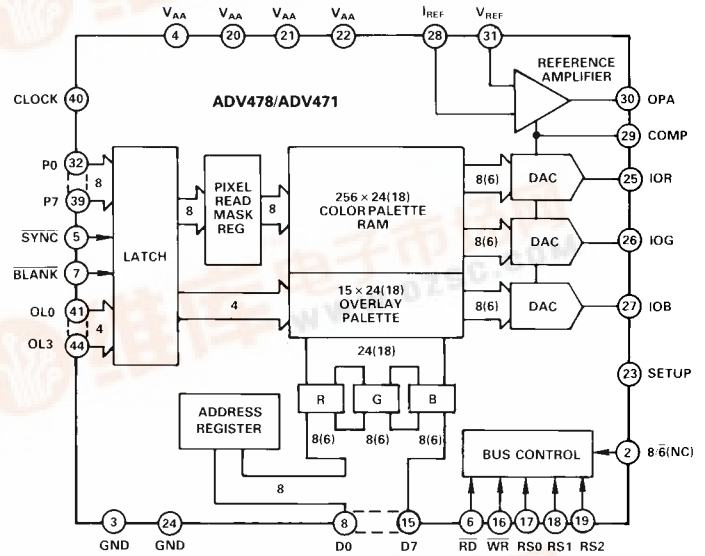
$V_{AA}$ $V_{AA}$ $V_{AA}$ $V_{AA}$ $I_{REF}$ $V_{REF}$

4 20 21 22 28 31

REFERENCE AMPLIFIER

CLOCK 40

ADV478/ADV471

30 OPA

29 COMP

P0 32

8

P7 39

$\overline{SYNC}$ 5

$\overline{BLANK}$ 7

OL0 41

4

OL3 44

LATCH

PIXEL READ MASK REG

8 8

256 × 24(18) COLOR PALETTE RAM

8(6) DAC 25 IOR

8(6) DAC 26 IOG

4

15 × 24(18) OVERLAY PALETTE

8(6) DAC 27 IOB

24(18)

R G B

8(6) 8(6) 8(6)

23 SETUP

ADDRESS REGISTER

8

BUS CONTROL

2 $8/\overline{6}$(NC)

3 GND 24 GND 8 D0 15 D7 6 $\overline{RD}$ 16 $\overline{WR}$ 17 RS0 18 RS1 19 RS2